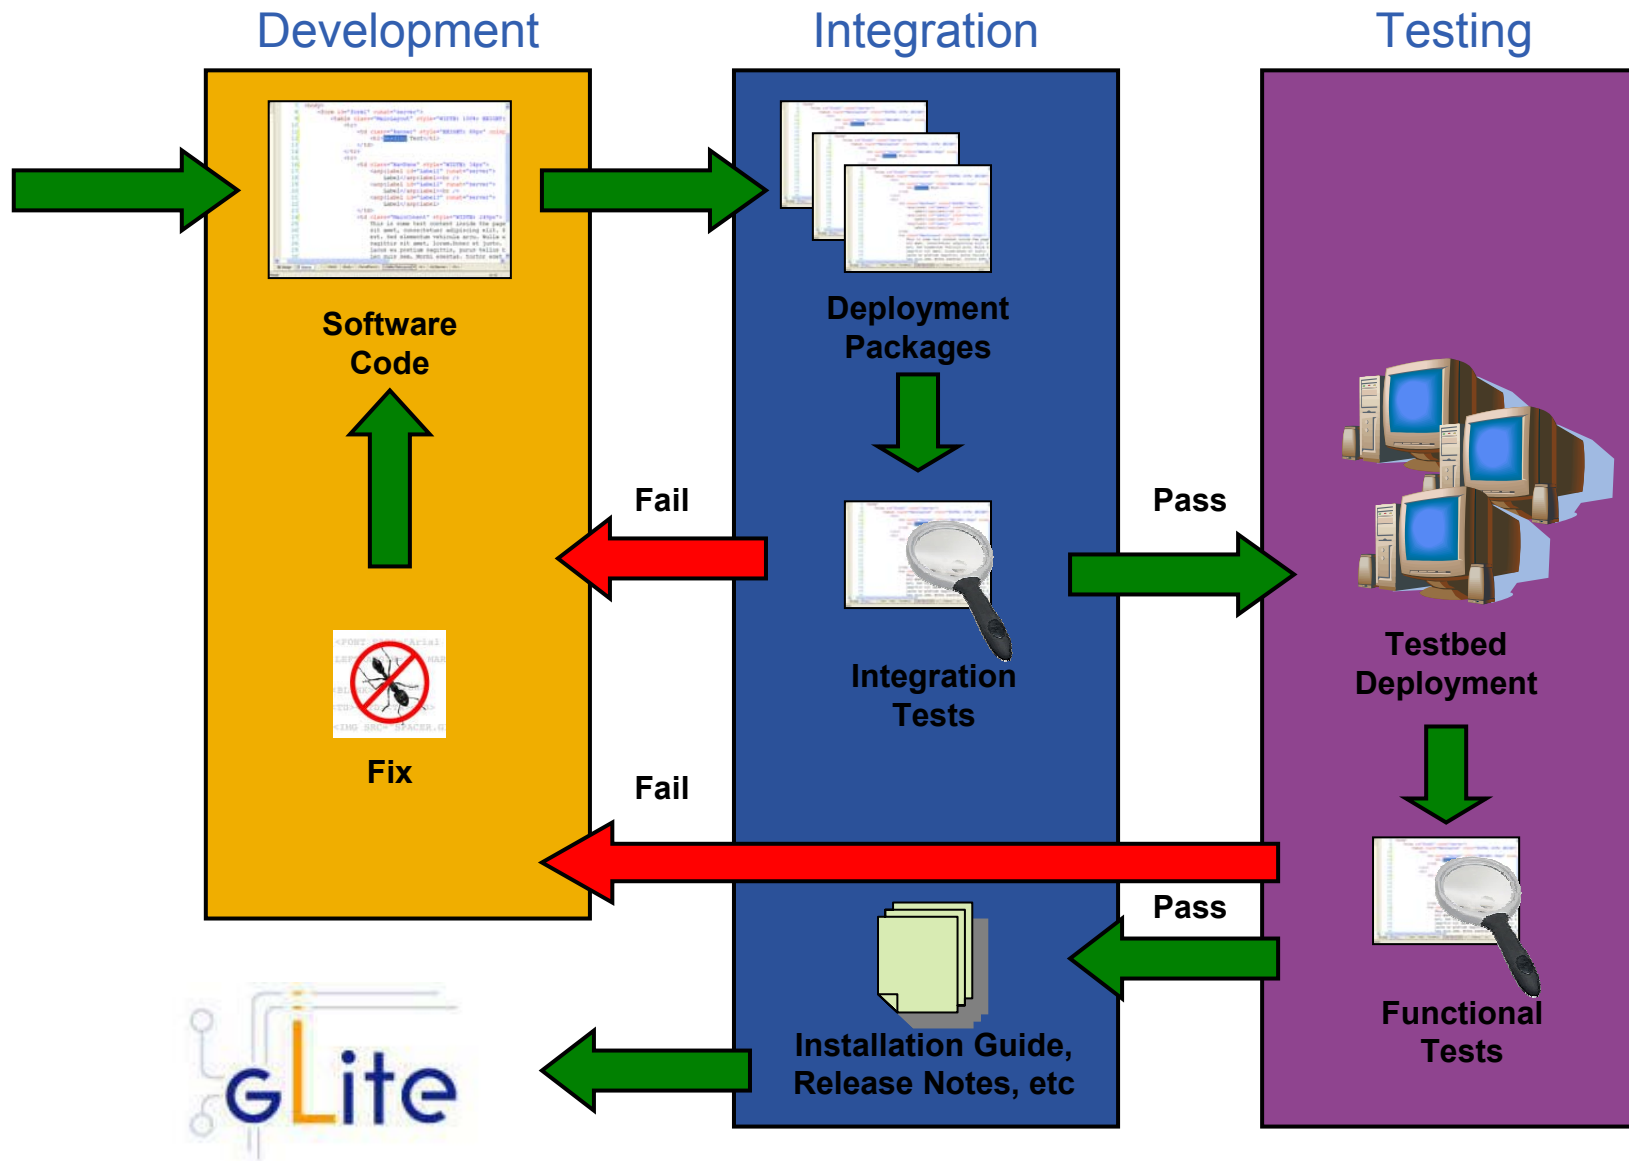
Development

Integration

Testing

Software Code

Deployment Packages

Fail

Pass

Integration Tests

Testbed Deployment

Fix

Fail

Pass

Functional Tests

Installation Guide, Release Notes, etc

gLite